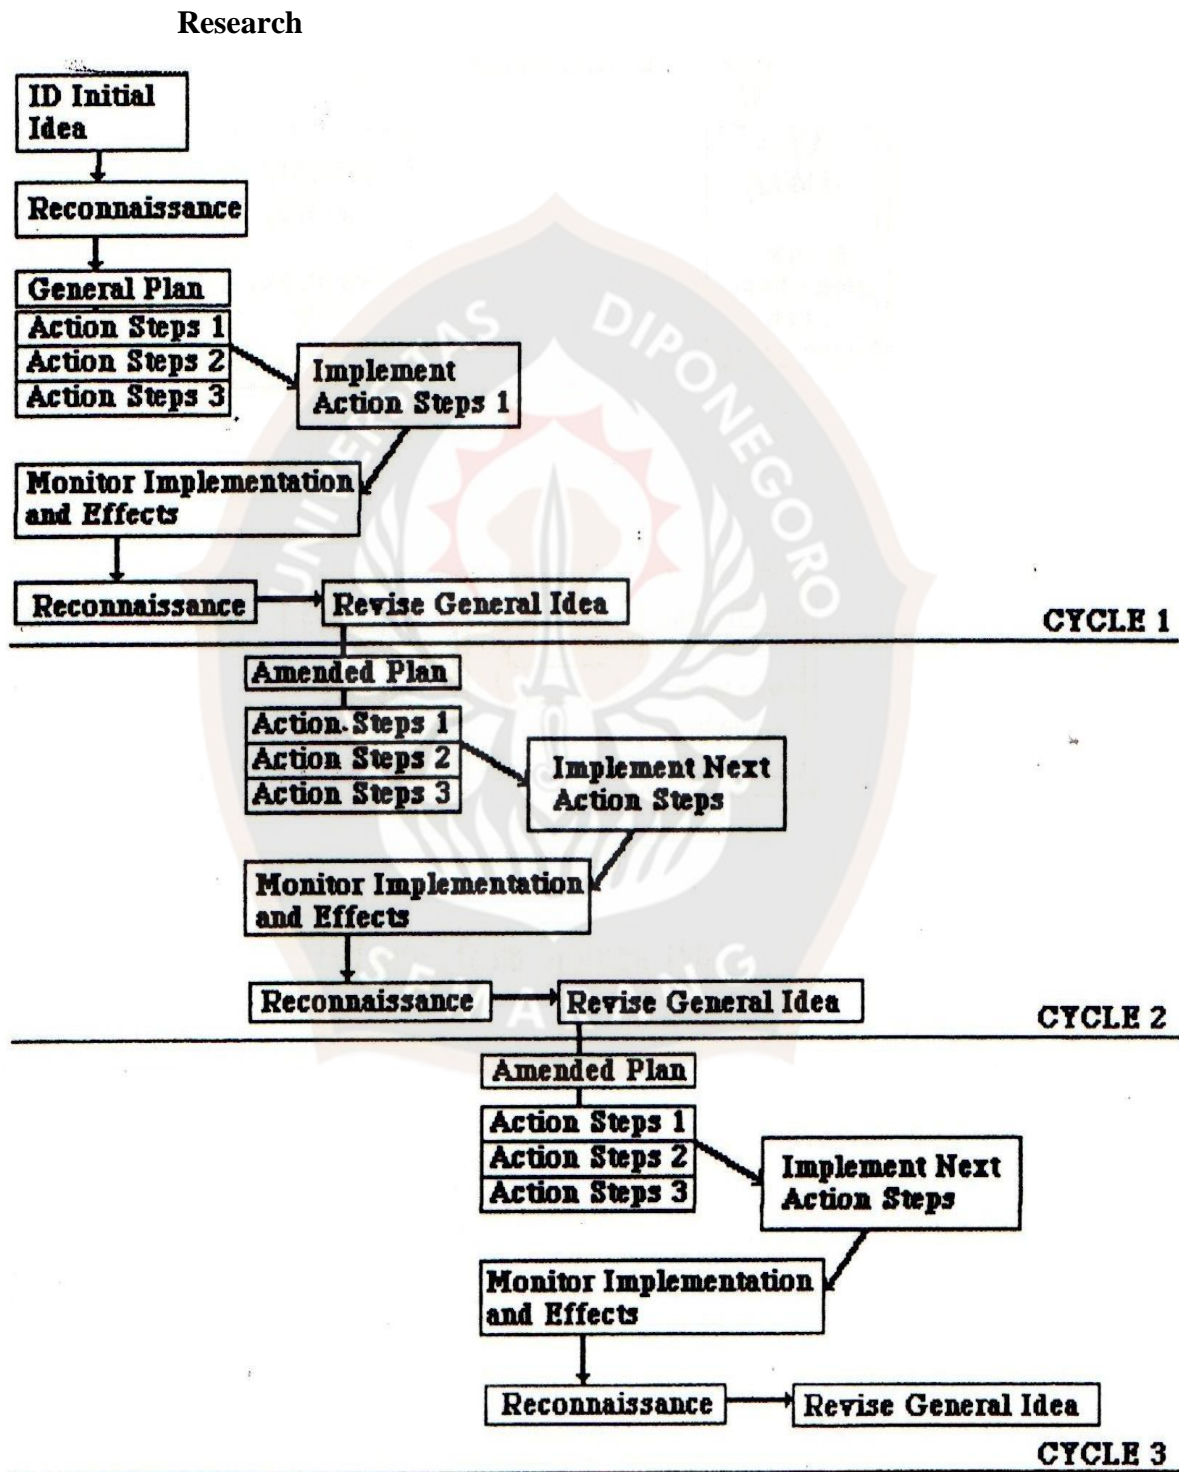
Research

ID Initial Idea

Reconnaissance

General Plan

Action Steps 1

Action Steps 2

Action Steps 3

Implement Action Steps 1

Monitor Implementation and Effects

Reconnaissance

Revise General Idea

CYCLE 1

Amended Plan

Action Steps 1

Action Steps 2

Action Steps 3

Implement Next Action Steps

Monitor Implementation and Effects

Reconnaissance

Revise General Idea

CYCLE 2

Amended Plan

Action Steps 1

Action Steps 2

Action Steps 3

Implement Next Action Steps

Monitor Implementation and Effects

Reconnaissance

Revise General Idea

CYCLE 3